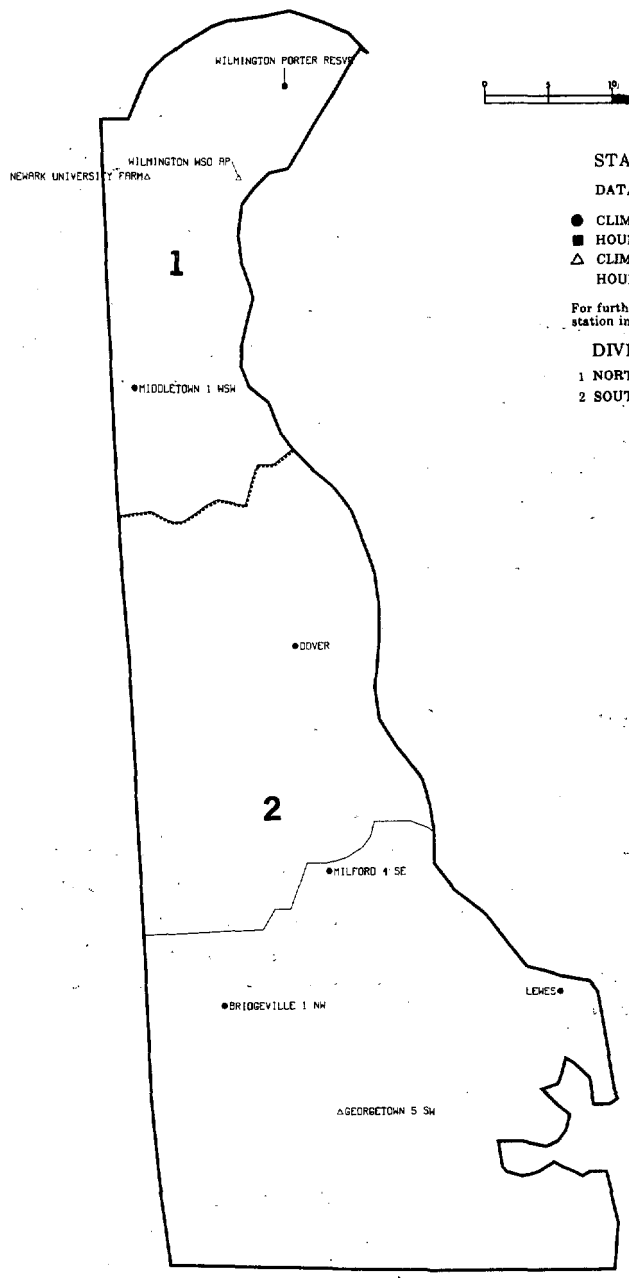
WILMINGTON PORTER RESVR

0 5 10

STA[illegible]

DATA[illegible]

● CLIM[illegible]
■ HOU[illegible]
△ CLIM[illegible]
HOU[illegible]

For furth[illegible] station in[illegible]

DIV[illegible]

1 NORT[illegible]
2 SOUT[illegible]

WILMINGTON WSO AP

NEWARK UNIVERSITY FARM

1

MIDDLETOWN 1 WSW

DOVER

2

MILFORD 4 SE

LEWES

BRIDGEVILLE 1 NW

GEORGETOWN 5 SW